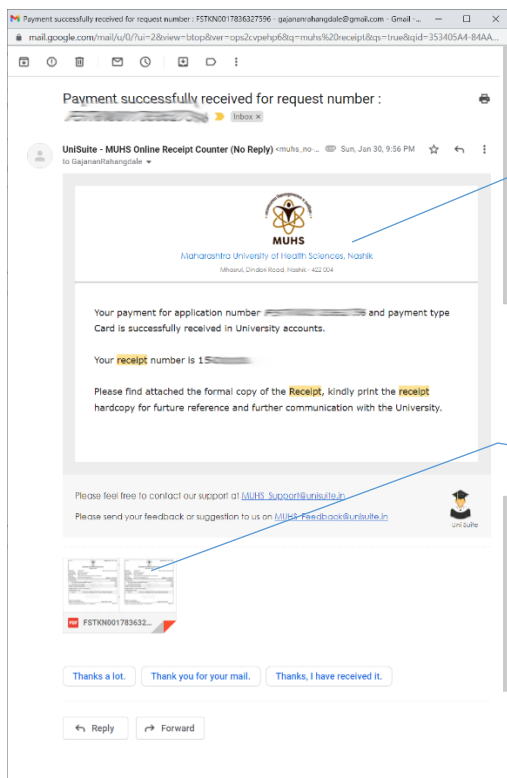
M Payment successfully received for request number : FSTKN0017836327596 - gajananrahangdale@gmail.com - Gmail - ...

mail.google.com/mail/u/0/?ui=2&ik=view=btop&ver=ops2cvpehp6&q=muhs%20receipt&qs=true&qid=353405A4-84AA...

Payment successfully received for request number : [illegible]

Inbox ×

UniSuite - MUHS Online Receipt Counter (No Reply) <muhs_no-...

Sun, Jun 30, 9:56 PM

to GajananRahangdale

MUHS

Maharashtra University of Health Sciences, Nashik

Mhasrul, Dindori Road, Nashik - 422 004

Your payment for application number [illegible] and payment type Card is successfully received in University accounts.

Your receipt number is 15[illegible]

Please find attached the formal copy of the Receipt, kindly print the receipt hardcopy for furture reference and further communication with the University.

Please feel free to contact our support at MUHS_Support@unisuite.in

Please send your feedback or suggestion to us on MUHS_Feedback@unisuite.in

Uni Suite

PDF FSTKN001783632...

Thanks a lot.

Thank you for your mail.

Thanks, I have received it.

Reply

Forward